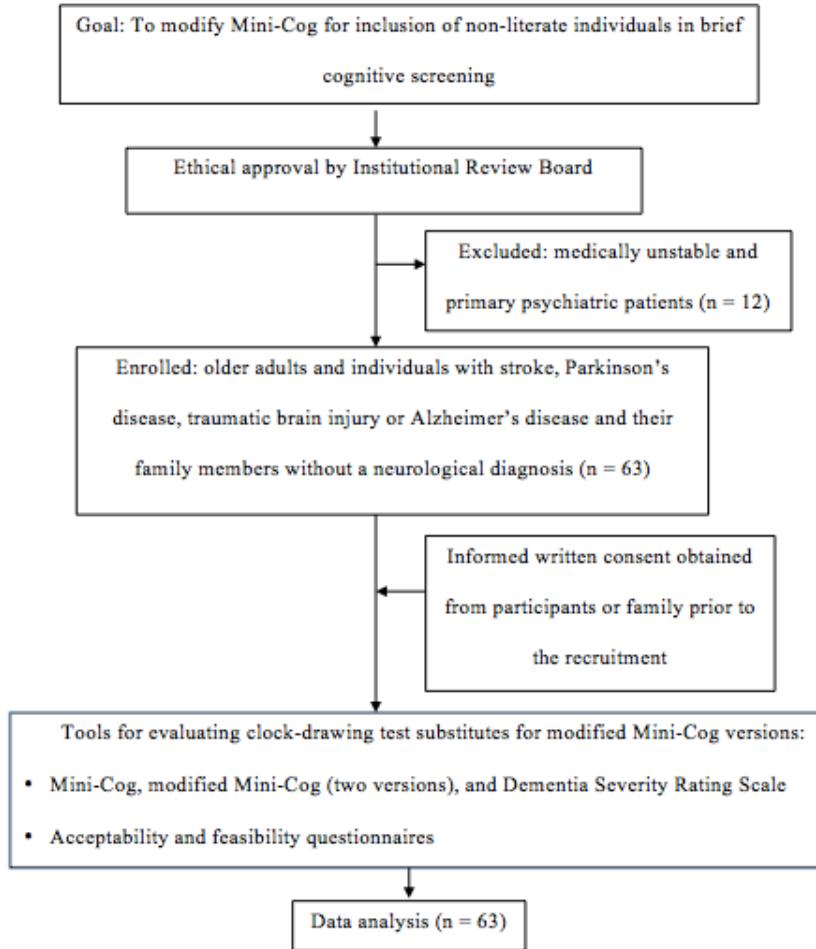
Goal: To modify Mini-Cog for inclusion of non-literate individuals in brief cognitive screening

Ethical approval by Institutional Review Board

Excluded: medically unstable and primary psychiatric patients (n = 12)

Enrolled: older adults and individuals with stroke, Parkinson's disease, traumatic brain injury or Alzheimer's disease and their family members without a neurological diagnosis (n = 63)

Informed written consent obtained from participants or family prior to the recruitment

Tools for evaluating clock-drawing test substitutes for modified Mini-Cog versions:

• Mini-Cog, modified Mini-Cog (two versions), and Dementia Severity Rating Scale

• Acceptability and feasibility questionnaires

Data analysis (n = 63)